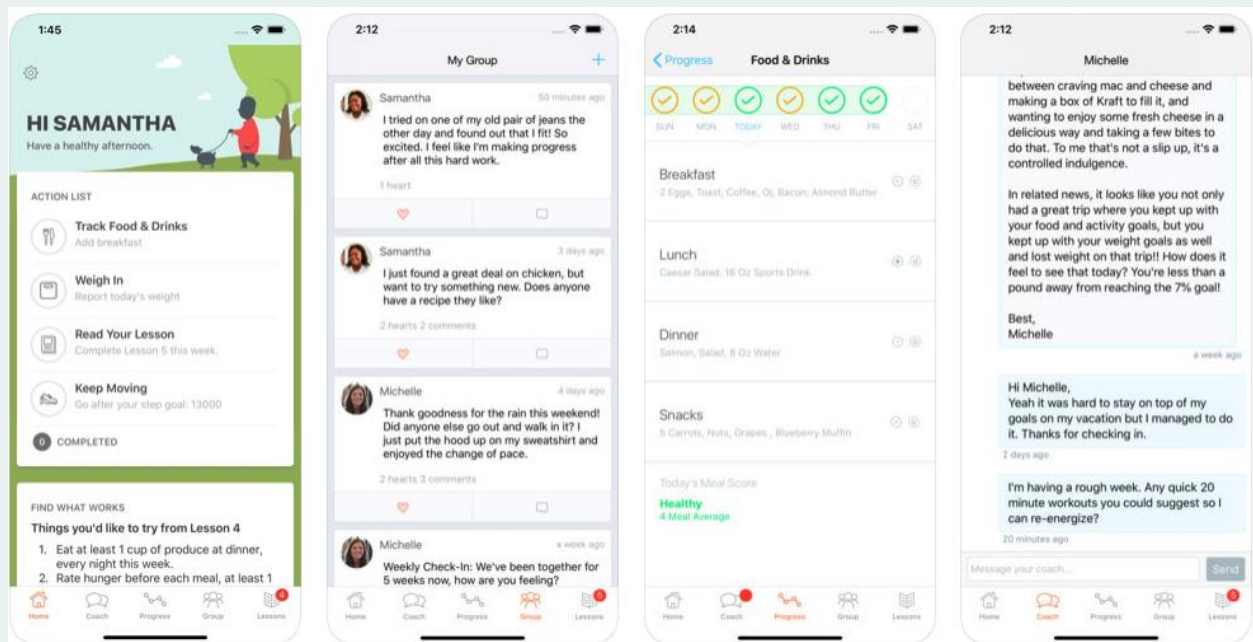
1:45

HI SAMANTHA
Have a healthy afternoon.

ACTION LIST

Track Food & Drinks
Add breakfast

Weigh In
Report today's weight

Read Your Lesson
Complete Lesson 5 this week.

Keep Moving
Go after your step goal: 13000

0 COMPLETED

FIND WHAT WORKS
Things you'd like to try from Lesson 4
1. Eat at least 1 cup of produce at dinner, every night this week.
2. Rate hunger before each meal, at least 1

Home Coach Progress Group Lessons 4

2:12

My Group +

Samantha 50 minutes ago
I tried on one of my old pair of jeans the other day and found out that I fit! So excited. I feel like I'm making progress after all this hard work.
1 heart

Samantha 3 days ago
I just found a great deal on chicken, but want to try something new. Does anyone have a recipe they like?
2 hearts 2 comments

Michelle 4 days ago
Thank goodness for the rain this weekend! Did anyone else go out and walk in it? I just put the hood up on my sweatshirt and enjoyed the change of pace.
2 hearts 3 comments

Michelle a week ago
Weekly Check-In: We've been together for 5 weeks now, how are you feeling?

Home Coach Progress Group Lessons 6

2:14

< Progress Food & Drinks

SUN MON TODAY WED THU FRI SAT

Breakfast
2 Eggs, Toast, Coffee, OJ, Bacon, Almond Butter

Lunch
Caesar Salad, 16 Oz Sports Drink

Dinner
Salmon, Salad, 8 Oz Water

Snacks
5 Carrots, Nuts, Grapes , Blueberry Muffin

Today's Meal Score
Healthy
4 Meal Average

Home Coach Progress Group Lessons

2:12

Michelle

between craving mac and cheese and making a box of Kraft to fill it, and wanting to enjoy some fresh cheese in a delicious way and taking a few bites to do that. To me that's not a slip up, it's a controlled indulgence.

In related news, it looks like you not only had a great trip where you kept up with your food and activity goals, but you kept up with your weight goals as well and lost weight on that trip!! How does it feel to see that today? You're less than a pound away from reaching the 7% goal!

Best,
Michelle
a week ago

Hi Michelle,
Yeah it was hard to stay on top of my goals on my vacation but I managed to do it. Thanks for checking in.
2 days ago

I'm having a rough week. Any quick 20 minute workouts you could suggest so I can re-energize?
20 minutes ago

Message your coach... Send

Home Coach Progress Group Lessons 6